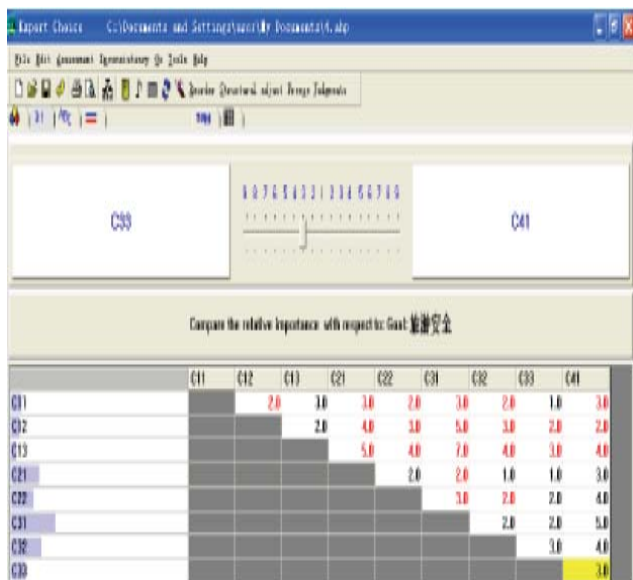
Expert Choice C:\Documents and Settings\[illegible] Documents\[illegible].ahp

File Edit Assessment Inconsistency Go Tools Help

Inverse Structural adjust Merge Judgments

C33

9 8 7 6 5 4 3 2 1 2 3 4 5 6 7 8 9

C41

Compare the relative importance with respect to: Goal: 旅游安全

| | C11 | C12 | C13 | C21 | C22 | C31 | C32 | C33 | C41 |
|---|---|---|---|---|---|---|---|---|---|
| C11 | | 2.0 | 3.0 | 3.0 | 2.0 | 3.0 | 2.0 | 1.0 | 3.0 |
| C12 | | | 2.0 | 4.0 | 3.0 | 5.0 | 3.0 | 2.0 | 2.0 |
| C13 | | | | 5.0 | 4.0 | 7.0 | 4.0 | 3.0 | 4.0 |
| C21 | | | | | 2.0 | 2.0 | 1.0 | 1.0 | 3.0 |
| C22 | | | | | | 3.0 | 2.0 | 2.0 | 4.0 |
| C31 | | | | | | | 2.0 | 2.0 | 5.0 |
| C32 | | | | | | | | 3.0 | 4.0 |
| C33 | | | | | | | | | 3.0 |